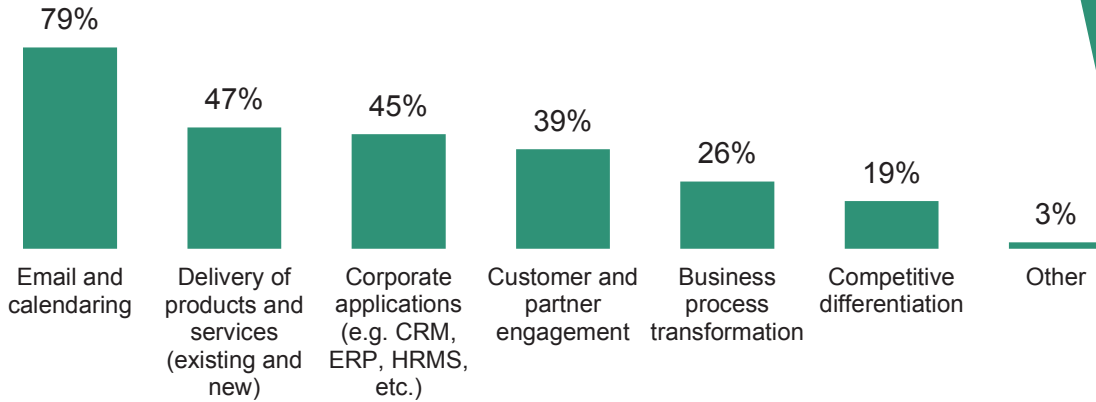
79%

47%

45%

39%

26%

19%

3%

Email and calendaring

Delivery of products and services (existing and new)

Corporate applications (e.g. CRM, ERP, HRMS, etc.)

Customer and partner engagement

Business process transformation

Competitive differentiation

Other